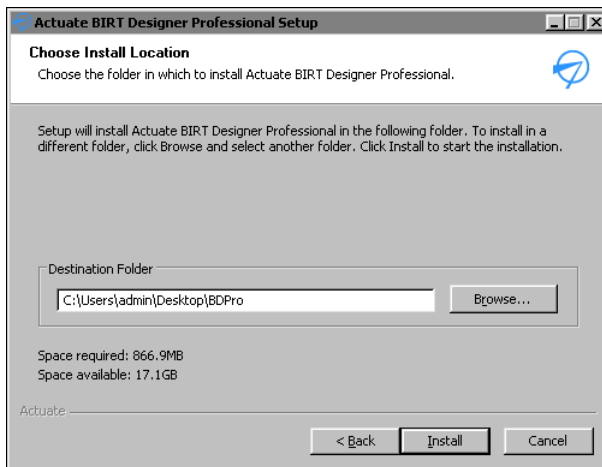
Actuate BIRT Designer Professional Setup

Choose Install Location

Choose the folder in which to install Actuate BIRT Designer Professional.

Setup will install Actuate BIRT Designer Professional in the following folder. To install in a different folder, click Browse and select another folder. Click Install to start the installation.

Destination Folder

C:\Users\admin\Desktop\BDPro

Browse...

Space required: 866.9MB

Space available: 17.1GB

Actuate

< Back

Install

Cancel